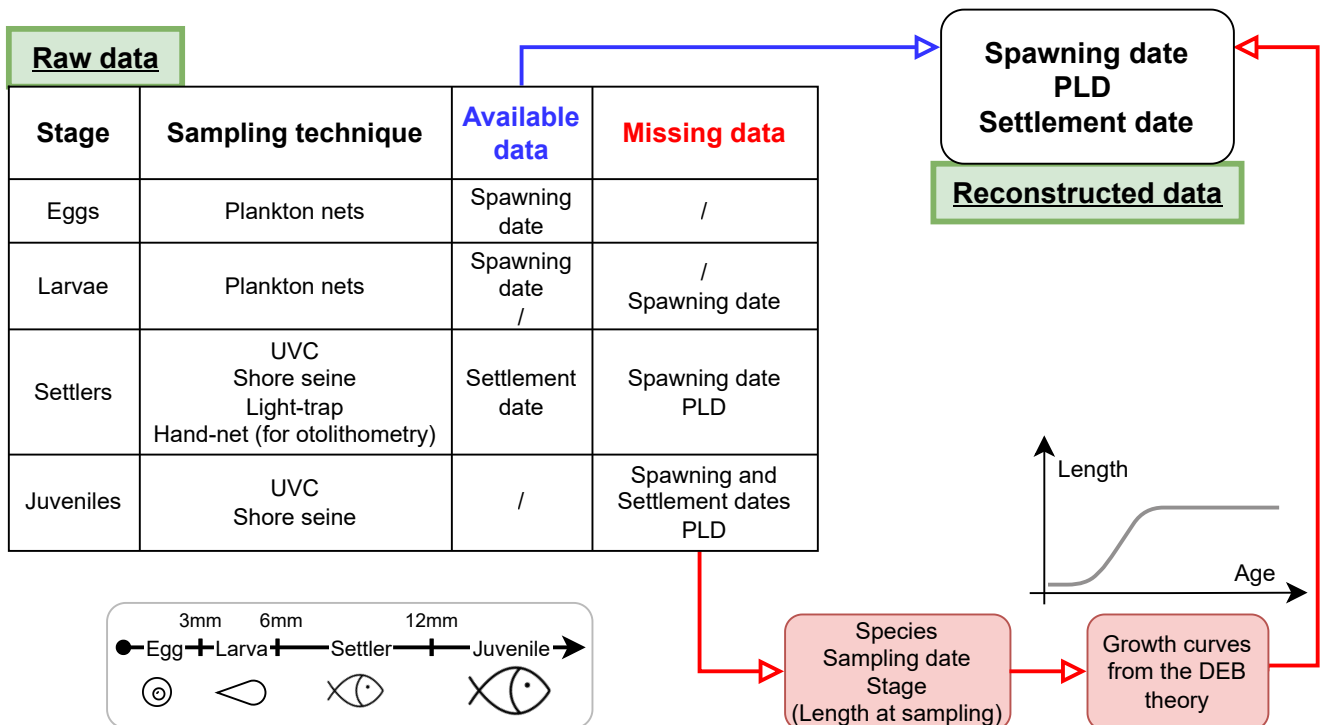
Raw data

| Stage | Sampling technique | Available data | Missing data |
|---|---|---|---|
| Eggs | Plankton nets | Spawning date | / |
| Larvae | Plankton nets | Spawning date / | / Spawning date |
| Settlers | UVC Shore seine Light-trap Hand-net (for otolithometry) | Settlement date | Spawning date PLD |
| Juveniles | UVC Shore seine | / | Spawning and Settlement dates PLD |

Spawning date
PLD
Settlement date

Reconstructed data

Length

Age

3mm 6mm 12mm
Egg Larva Settler Juvenile

Species
Sampling date
Stage
(Length at sampling)

Growth curves from the DEB theory